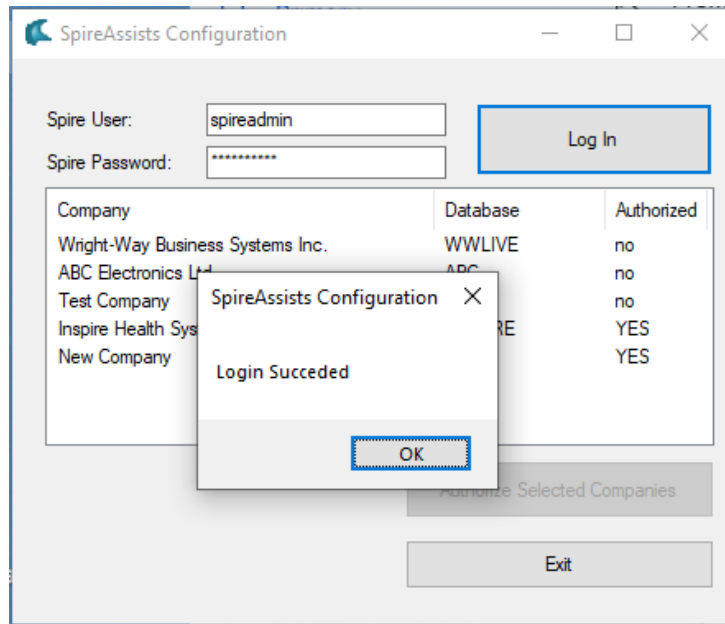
SpireAssists Configuration

Spire User: spireadmin
Spire Password: **********

Log In

| Company | Database | Authorized |
|---|---|---|
| Wright-Way Business Systems Inc. | WWLIVE | no |
| ABC Electronics Ltd | ABC | no |
| Test Company | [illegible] | no |
| Inspire Health Sys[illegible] | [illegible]RE | YES |
| New Company | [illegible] | YES |

SpireAssists Configuration

Login Succeded

OK

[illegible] Selected Companies

Exit